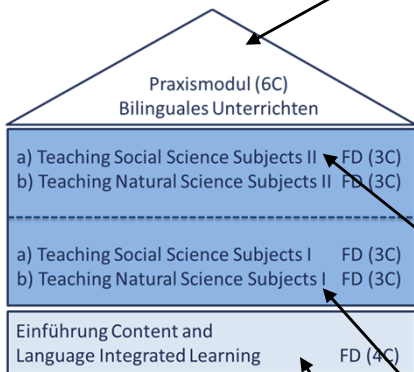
Praxismodul (6C)
Bilinguales Unterrichten

a) Teaching Social Science Subjects II FD (3C)
b) Teaching Natural Science Subjects II FD (3C)

a) Teaching Social Science Subjects I FD (3C)
b) Teaching Natural Science Subjects I FD (3C)

Einführung Content and Language Integrated Learning FD (4C)